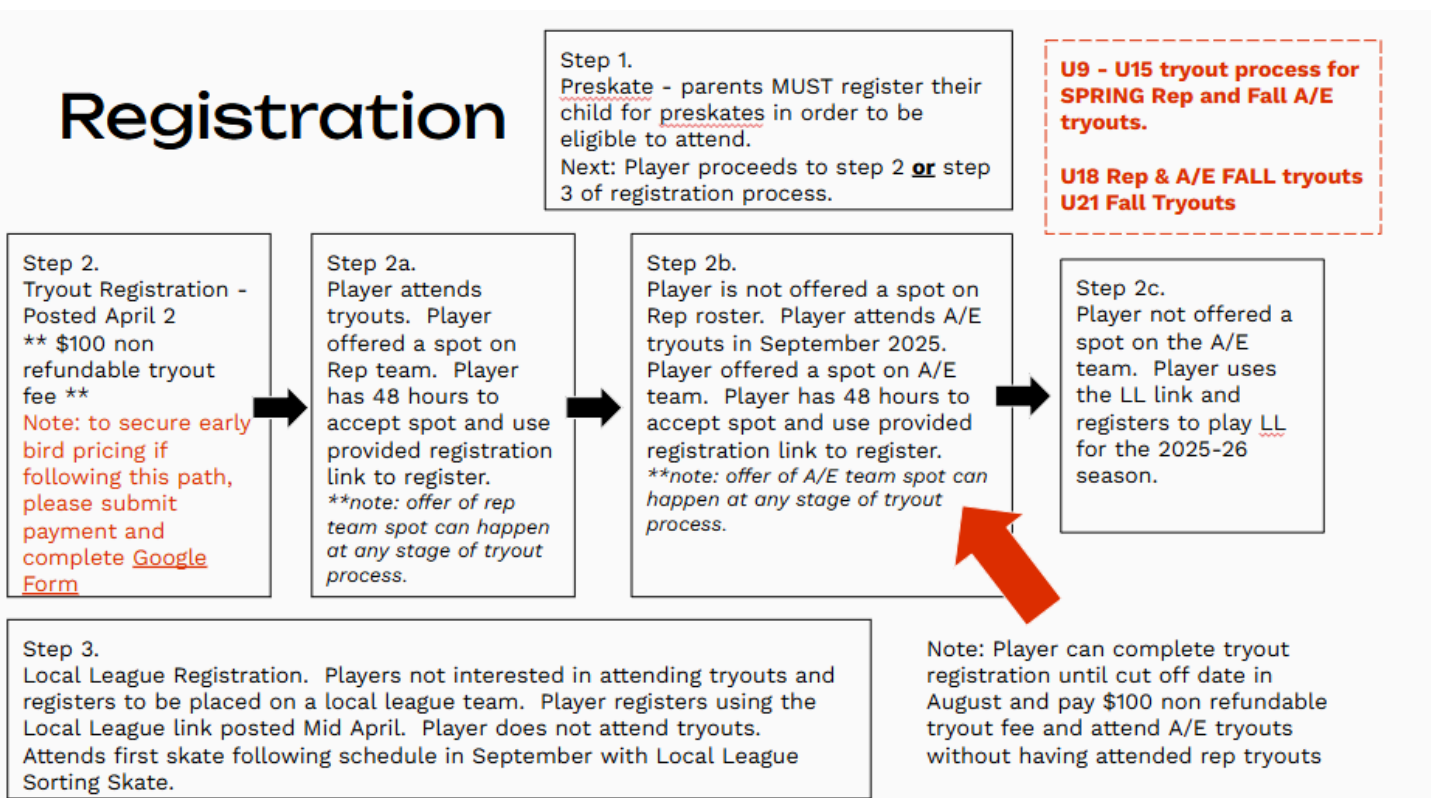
Registration

Step 1.
Preskate - parents MUST register their child for preskates in order to be eligible to attend.
Next: Player proceeds to step 2 **or** step 3 of registration process.

U9 - U15 tryout process for SPRING Rep and Fall A/E tryouts.

U18 Rep & A/E FALL tryouts
U21 Fall Tryouts

Step 2.
Tryout Registration - Posted April 2
** $100 non refundable tryout fee **
Note: to secure early bird pricing if following this path, please submit payment and complete Google Form

Step 2a.
Player attends tryouts. Player offered a spot on Rep team. Player has 48 hours to accept spot and use provided registration link to register.
**note: offer of rep team spot can happen at any stage of tryout process.

Step 2b.
Player is not offered a spot on Rep roster. Player attends A/E tryouts in September 2025. Player offered a spot on A/E team. Player has 48 hours to accept spot and use provided registration link to register.
**note: offer of A/E team spot can happen at any stage of tryout process.

Step 2c.
Player not offered a spot on the A/E team. Player uses the LL link and registers to play LL for the 2025-26 season.

Step 3.
Local League Registration. Players not interested in attending tryouts and registers to be placed on a local league team. Player registers using the Local League link posted Mid April. Player does not attend tryouts. Attends first skate following schedule in September with Local League Sorting Skate.

Note: Player can complete tryout registration until cut off date in August and pay $100 non refundable tryout fee and attend A/E tryouts without having attended rep tryouts